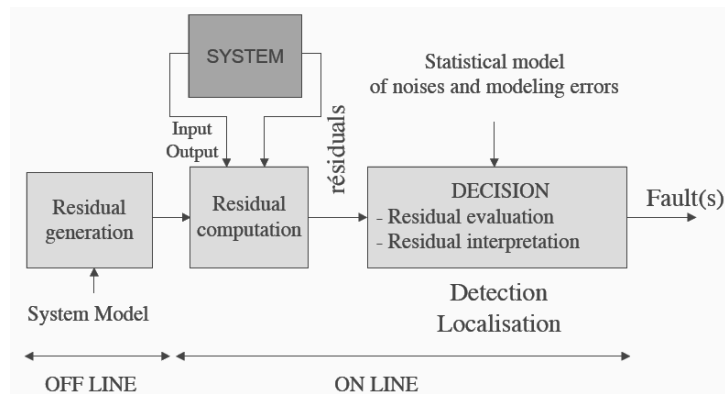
SYSTEM

Statistical model of noises and modeling errors

Input
Output

résiduals

Residual generation

Residual computation

DECISION
- Residual evaluation
- Residual interpretation

Fault(s)

System Model

Detection
Localisation

OFF LINE

ON LINE